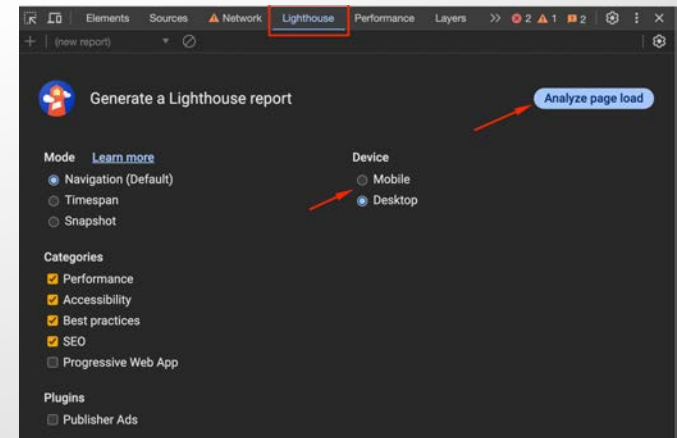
Elements Sources Network Lighthouse Performance Layers >> 2 1 2
(new report)

Generate a Lighthouse report

Analyze page load

Mode Learn more
Navigation (Default)
Timespan
Snapshot

Device
Mobile
Desktop

Categories
Performance
Accessibility
Best practices
SEO
Progressive Web App

Plugins
Publisher Ads